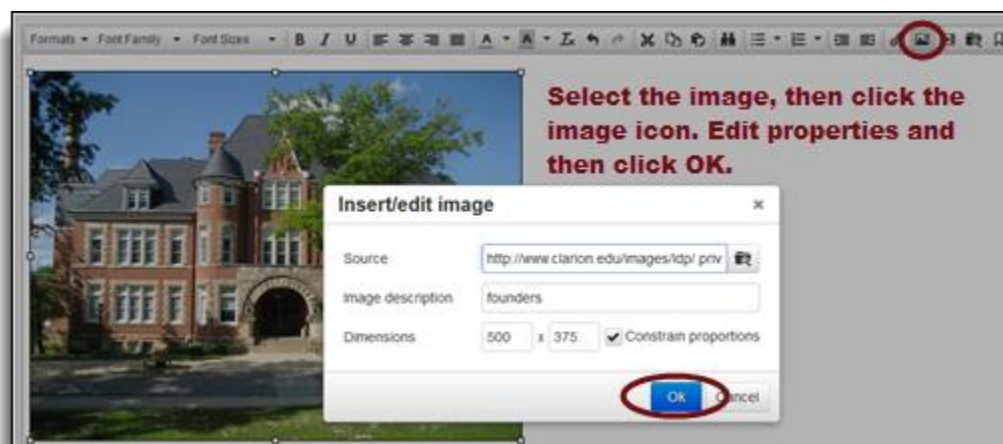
Formats ▾ Font Family ▾ Font Sizes ▾ B I U

Select the image, then click the image icon. Edit properties and then click OK.

Insert/edit image ×

Source http://www.clarion.edu/images/ldp/ priv

Image description founders

Dimensions 500 x 375 Constrain proportions

Ok Cancel